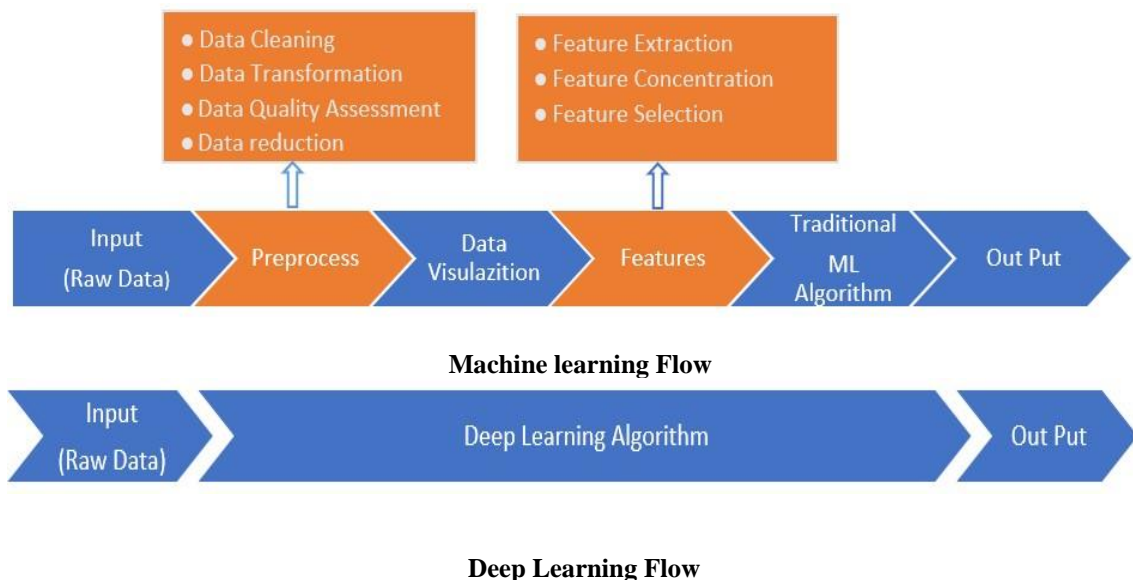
- Data Cleaning
- Data Transformation
- Data Quality Assessment
- Data reduction

- Feature Extraction
- Feature Concentration
- Feature Selection

Input (Raw Data)

Preprocess

Data Visulazition

Features

Traditional ML Algorithm

Out Put

**Machine learning Flow**

Input (Raw Data)

Deep Learning Algorithm

Out Put

**Deep Learning Flow**